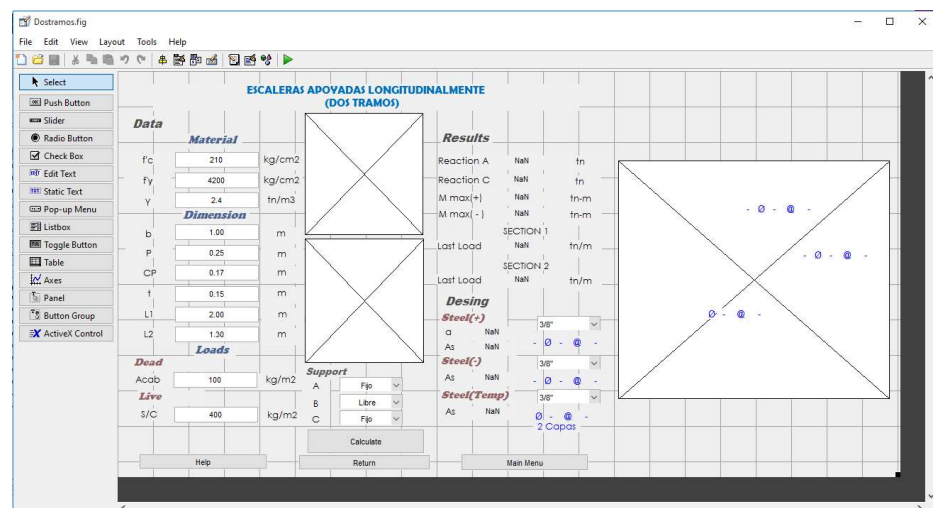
Dostramos.fig

File Edit View Layout Tools Help

Select
Push Button
Slider
Radio Button
Check Box
Edit Text
Static Text
Pop-up Menu
Listbox
Toggle Button
Table
Axes
Panel
Button Group
ActiveX Control

ESCALERAS APOYADAS LONGITUDINALMENTE
(DOS TRAMOS)

Data

Material

f'c 210 kg/cm2
f'y 4200 kg/cm2
γ 2.4 tn/m3

Dimension

b 1.00 m
P 0.25 m
CP 0.17 m
t 0.15 m
L1 2.00 m
L2 1.30 m

Loads

Dead
Acab 100 kg/m2

Live
S/C 400 kg/m2

Support
A Fijo
B Libre
C Fijo

Calculate

Results

Reaction A NaN tn
Reaction C NaN tn
M max(+) NaN tn-m
M max(-) NaN tn-m
SECTION 1
Last Load NaN tn/m
SECTION 2
Last Load NaN tn/m

Desing

Steel(+)
a NaN 3/8"
As NaN - Ø - @ -

Steel(-)
As NaN 3/8" - Ø - @ -

Steel(Temp)
As NaN 3/8" Ø - @ -
2 Capas

- Ø - @ -
- Ø - @ -
Ø - @ -

Help
Return
Main Menu